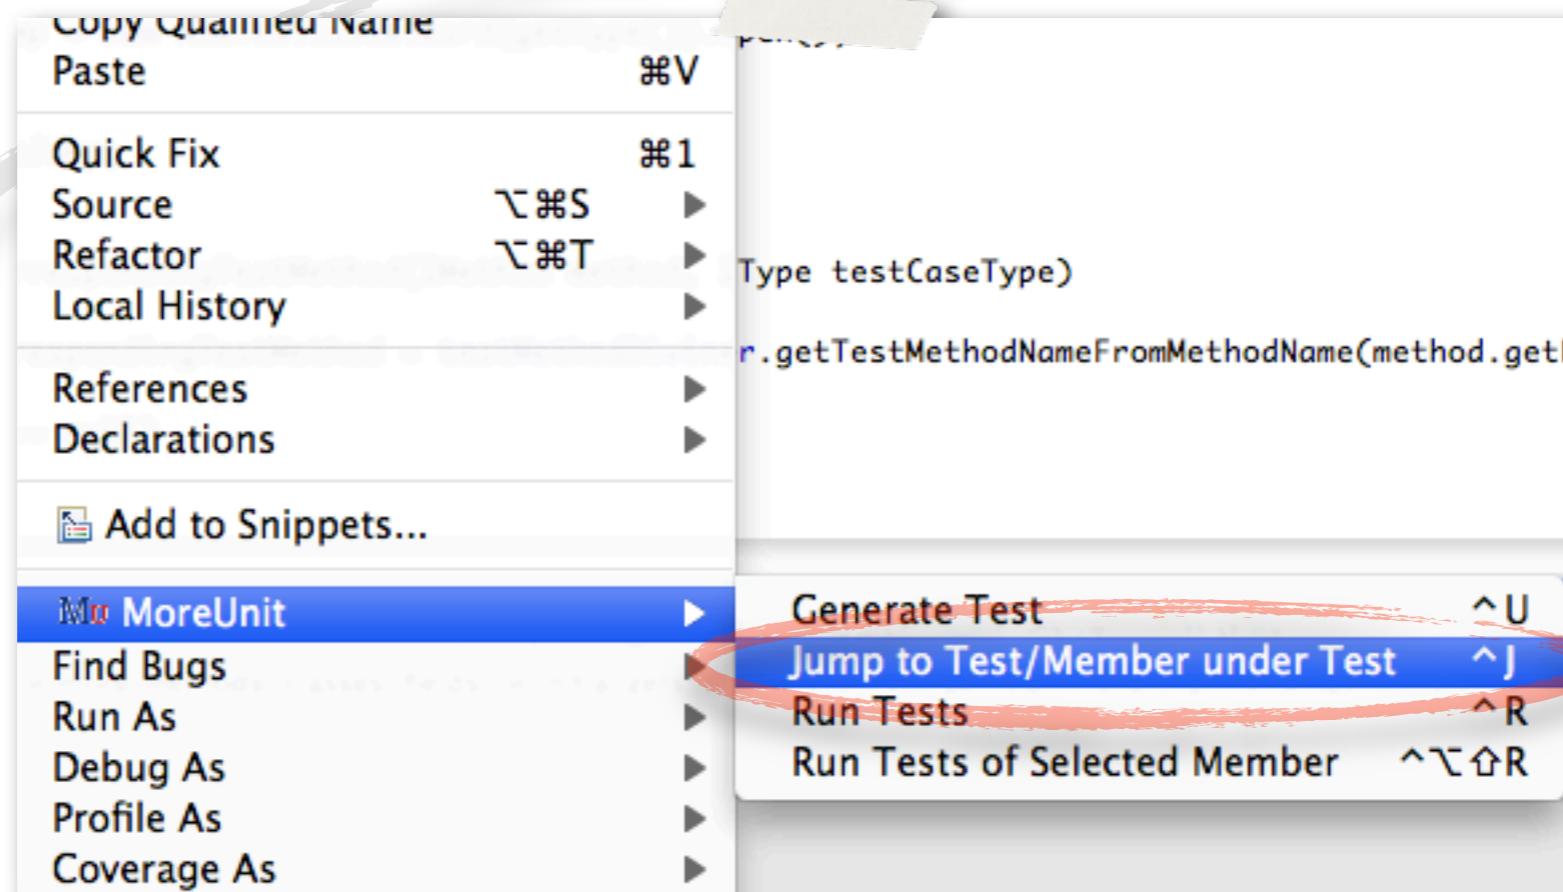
Copy Qualified Name
Paste ⌘V

Quick Fix ⌘1
Source ⌥⌘S
Refactor ⌥⌘T
Local History

References
Declarations

Add to Snippets...

MoreUnit
Find Bugs
Run As
Debug As
Profile As
Coverage As

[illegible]

Type testCaseType)

r.getTestMethodNameFromMethodName(method.get

Generate Test ^U
Jump to Test/Member under Test ^J
Run Tests ^R
Run Tests of Selected Member ^⌥⇧R